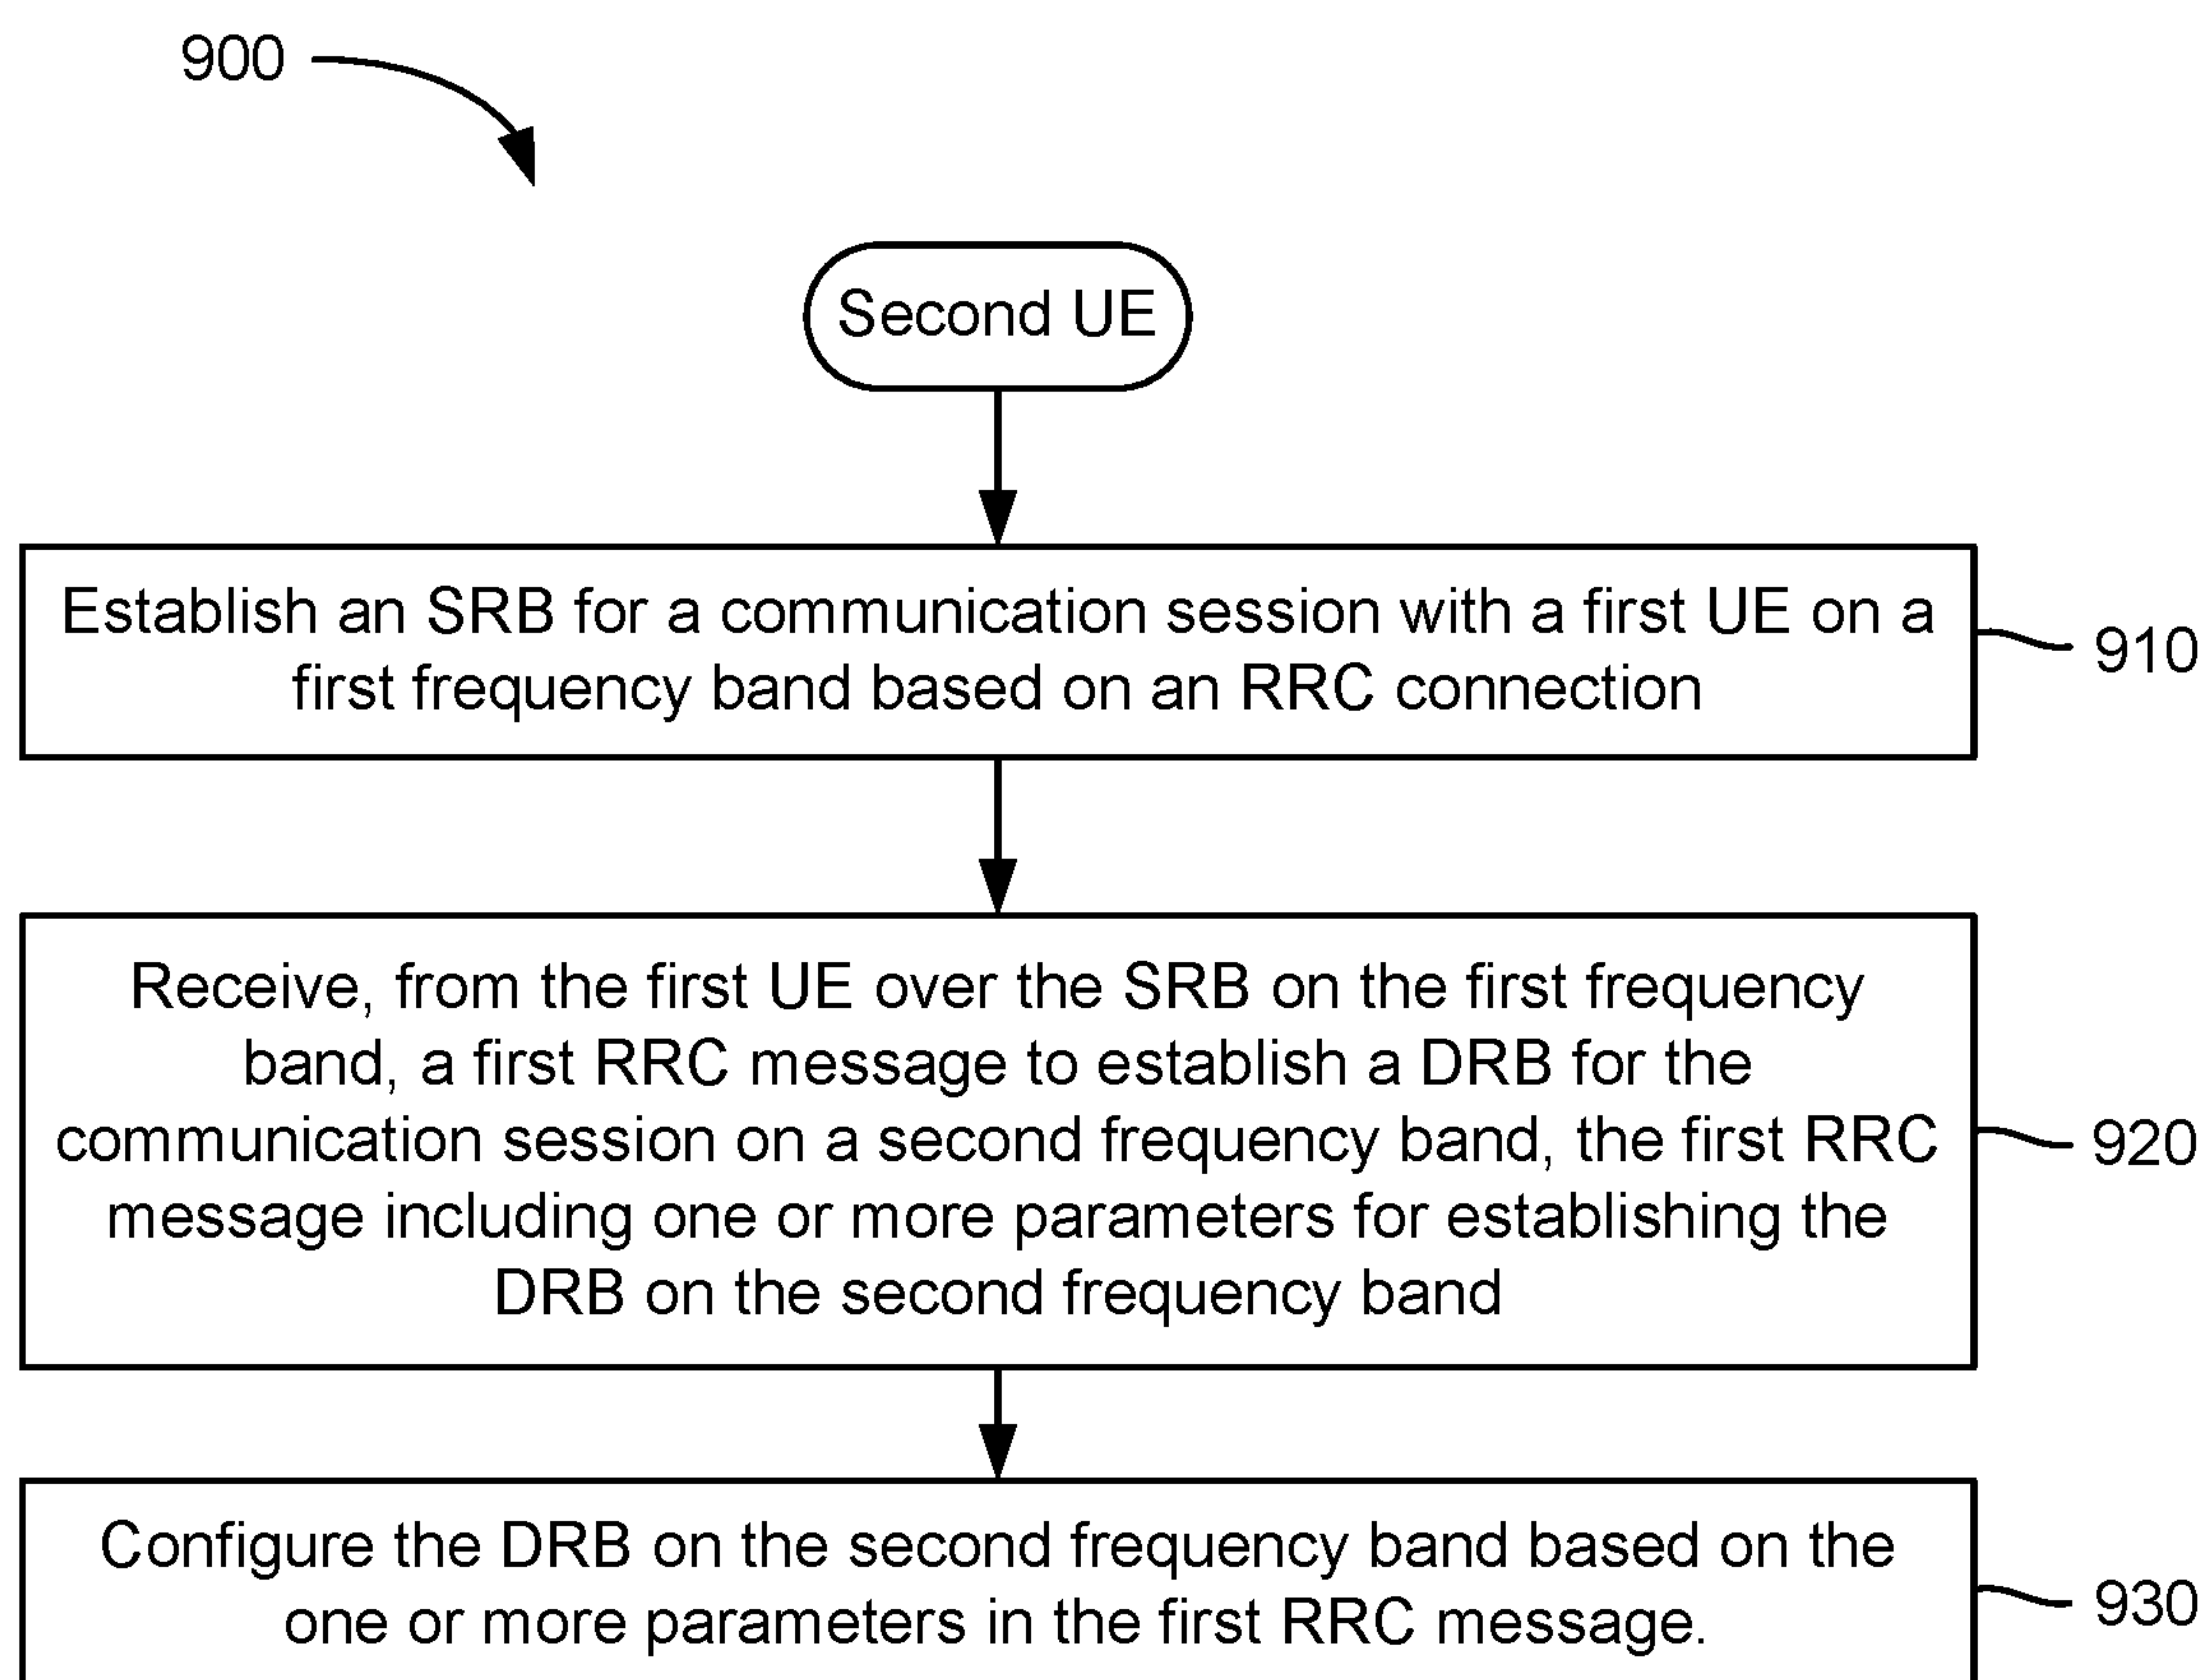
900

Second UE

Establish an SRB for a communication session with a first UE on a first frequency band based on an RRC connection

910

Receive, from the first UE over the SRB on the first frequency band, a first RRC message to establish a DRB for the communication session on a second frequency band, the first RRC message including one or more parameters for establishing the DRB on the second frequency band

920

Configure the DRB on the second frequency band based on the one or more parameters in the first RRC message.

930